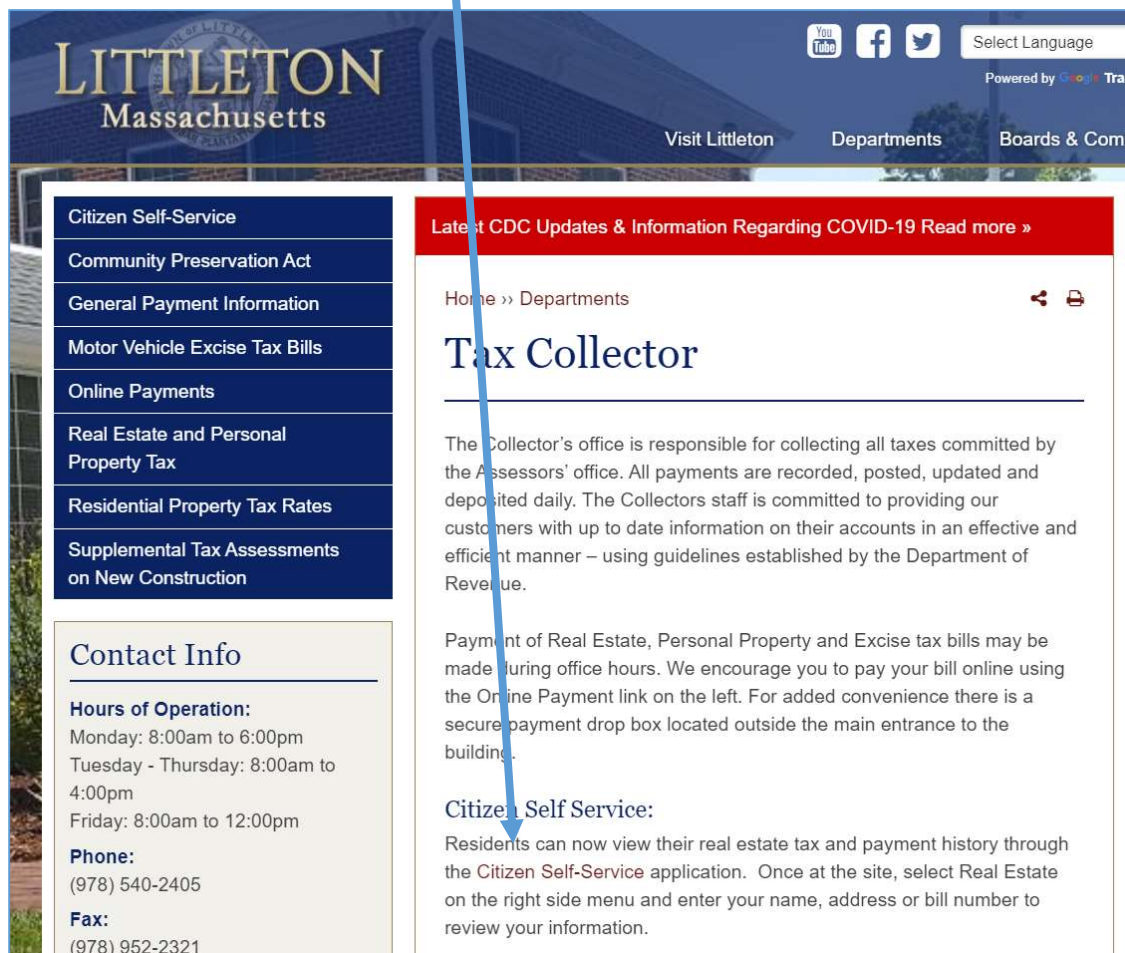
LITTLETON
Massachusetts

You Tube

Select Language

Powered by Google Tra

Visit Littleton Departments Boards & Com

Citizen Self-Service

Community Preservation Act

General Payment Information

Motor Vehicle Excise Tax Bills

Online Payments

Real Estate and Personal Property Tax

Residential Property Tax Rates

Supplemental Tax Assessments on New Construction

Contact Info

Hours of Operation:
Monday: 8:00am to 6:00pm
Tuesday - Thursday: 8:00am to 4:00pm
Friday: 8:00am to 12:00pm

Phone:
(978) 540-2405

Fax:
(978) 952-2321

Latest CDC Updates & Information Regarding COVID-19 Read more »

Home ›› Departments

Tax Collector

The Collector's office is responsible for collecting all taxes committed by the Assessors' office. All payments are recorded, posted, updated and deposited daily. The Collectors staff is committed to providing our customers with up to date information on their accounts in an effective and efficient manner – using guidelines established by the Department of Revenue.

Payment of Real Estate, Personal Property and Excise tax bills may be made during office hours. We encourage you to pay your bill online using the Online Payment link on the left. For added convenience there is a secure payment drop box located outside the main entrance to the building.

Citizen Self Service:

Residents can now view their real estate tax and payment history through the Citizen Self-Service application. Once at the site, select Real Estate on the right side menu and enter your name, address or bill number to review your information.